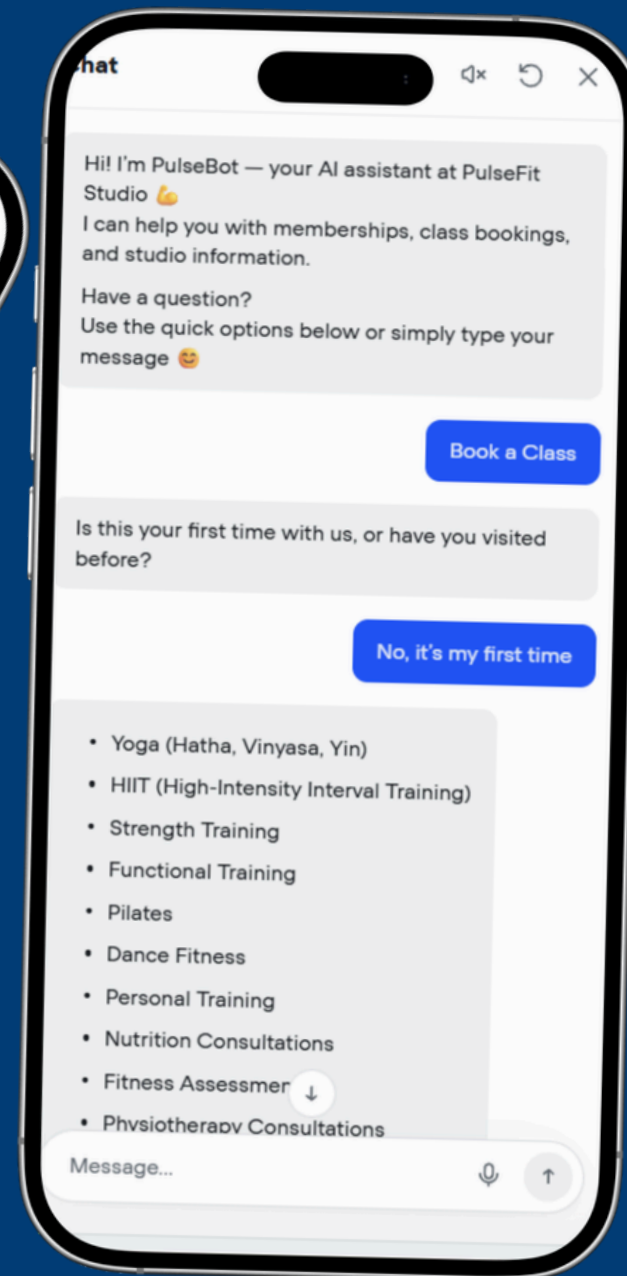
hat

Hi! I'm PulseBot — your AI assistant at PulseFit Studio 💪
I can help you with memberships, class bookings, and studio information.

Have a question?
Use the quick options below or simply type your message 😊

Book a Class

Is this your first time with us, or have you visited before?

No, it's my first time

- Yoga (Hatha, Vinyasa, Yin)
- HIIT (High-Intensity Interval Training)
- Strength Training
- Functional Training
- Pilates
- Dance Fitness
- Personal Training
- Nutrition Consultations
- Fitness Assessmen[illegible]
- Physiotherapy Consultations

Message...